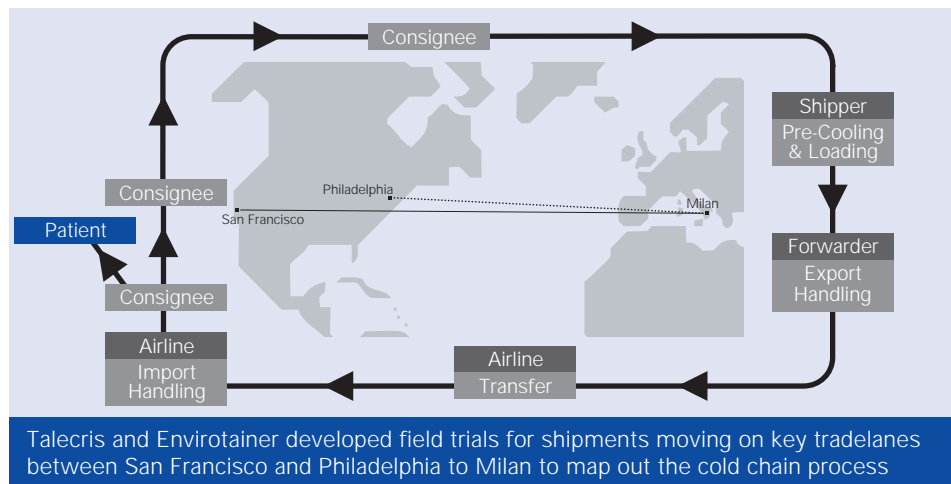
Consignee

Shipper

Pre-Cooling & Loading

Forwarder

Export Handling

Airline

Transfer

Airline

Import Handling

Consignee

Patient

Consignee

Philadelphia

San Francisco

Milan

Talecris and Envirotainer developed field trials for shipments moving on key tradelanes between San Francisco and Philadelphia to Milan to map out the cold chain process